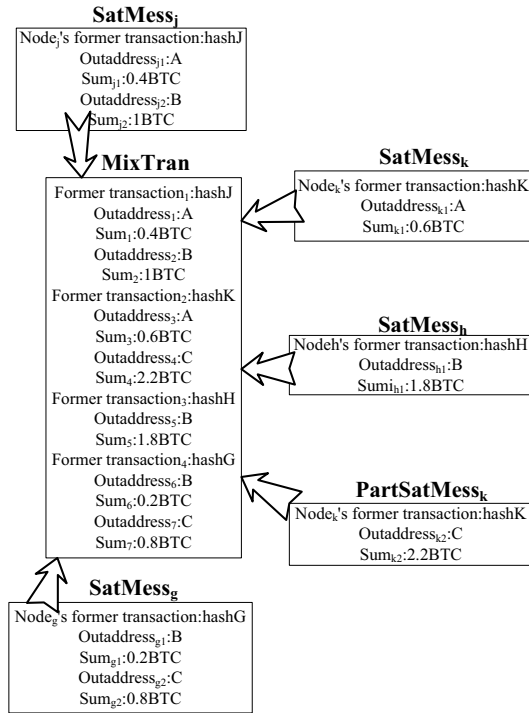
$\text{SatMess}_j$

$\text{Node}_j$'s former transaction:hashJ
$\text{Outaddress}_{j1}$:A
$\text{Sum}_{j1}$:0.4BTC
$\text{Outaddress}_{j2}$:B
$\text{Sum}_{j2}$:1BTC

MixTran

Former $\text{transaction}_1$:hashJ
$\text{Outaddress}_1$:A
$\text{Sum}_1$:0.4BTC
$\text{Outaddress}_2$:B
$\text{Sum}_2$:1BTC
Former $\text{transaction}_2$:hashK
$\text{Outaddress}_3$:A
$\text{Sum}_3$:0.6BTC
$\text{Outaddress}_4$:C
$\text{Sum}_4$:2.2BTC
Former $\text{transaction}_3$:hashH
$\text{Outaddress}_5$:B
$\text{Sum}_5$:1.8BTC
Former $\text{transaction}_4$:hashG
$\text{Outaddress}_6$:B
$\text{Sum}_6$:0.2BTC
$\text{Outaddress}_7$:C
$\text{Sum}_7$:0.8BTC

$\text{SatMess}_k$

$\text{Node}_k$'s former transaction:hashK
$\text{Outaddress}_{k1}$:A
$\text{Sum}_{k1}$:0.6BTC

$\text{SatMess}_h$

Nodeh's former transaction:hashH
$\text{Outaddress}_{h1}$:B
$\text{Sumi}_{h1}$:1.8BTC

$\text{PartSatMess}_k$

$\text{Node}_k$'s former transaction:hashK
$\text{Outaddress}_{k2}$:C
$\text{Sum}_{k2}$:2.2BTC

$\text{SatMess}_g$

$\text{Node}_g$'s former transaction:hashG
$\text{Outaddress}_{g1}$:B
$\text{Sum}_{g1}$:0.2BTC
$\text{Outaddress}_{g2}$:C
$\text{Sum}_{g2}$:0.8BTC